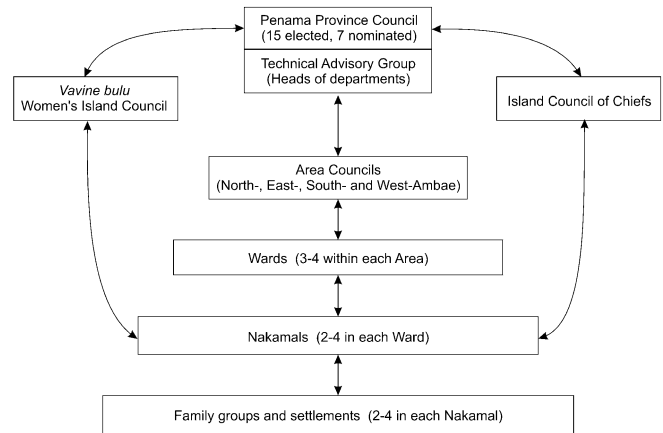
Penama Province Council
(15 elected, 7 nominated)

Technical Advisory Group
(Heads of departments)

Vavine bulu
Women's Island Council

Island Council of Chiefs

Area Councils
(North-, East-, South- and West-Ambae)

Wards (3-4 within each Area)

Nakamals (2-4 in each Ward)

Family groups and settlements (2-4 in each Nakamal)